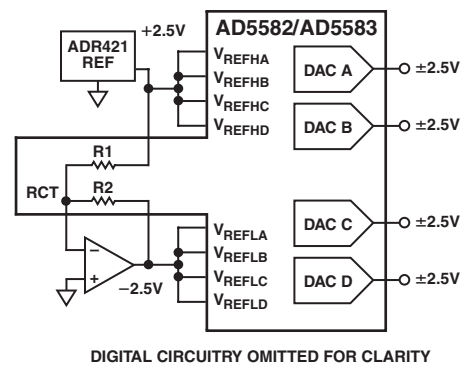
ADR421
REF
+2.5V
AD5582/AD5583
$V_{REFHA}$
$V_{REFHB}$
$V_{REFHC}$
$V_{REFHD}$
DAC A
±2.5V
DAC B
±2.5V
R1
RCT
R2
–
+
–2.5V
$V_{REFLA}$
$V_{REFLB}$
$V_{REFLC}$
$V_{REFLD}$
DAC C
±2.5V
DAC D
±2.5V

DIGITAL CIRCUITRY OMITTED FOR CLARITY